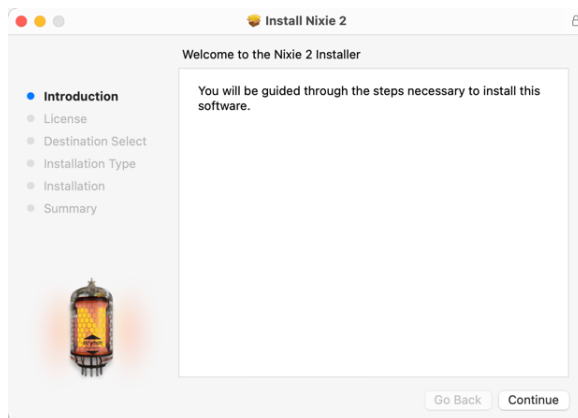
Install Nixie 2

Welcome to the Nixie 2 Installer

Introduction
License
Destination Select
Installation Type
Installation
Summary

You will be guided through the steps necessary to install this software.

Go Back
Continue